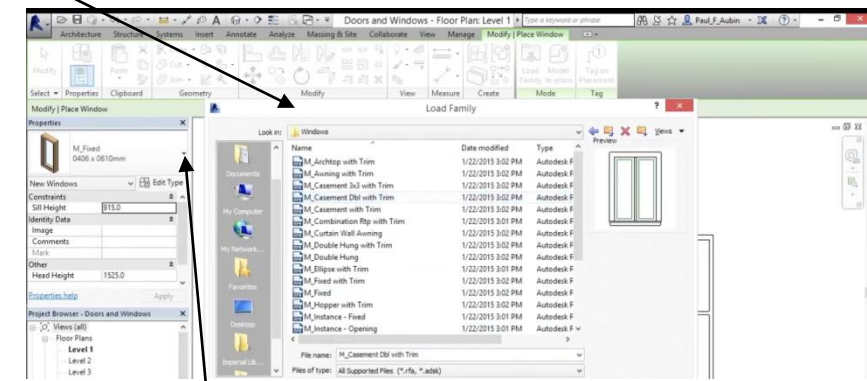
Doors and Windows - Floor Plan: Level 1 ▸ Type a keyword or phrase
Paul_F_Aubin ? - □ ×
Architecture Structure Systems Insert Annotate Analyze Massing & Site Collaborate View Manage Modify | Place Window
Modify Paste Cut Join Select ▾ Properties Clipboard Geometry Modify View Measure Create Load Family Model In-place Mode Tag on Placement Tag
Modify | Place Window
Properties ×
M_Fixed
0406 x 0610mm
New Windows Edit Type
Constraints
Sill Height 915.0
Identity Data
Image
Comments
Mark
Other
Head Height 1525.0
Properties help Apply
Project Browser - Doors and Windows ×
Views (all)
Floor Plans
Level 1
Level 2
Level 3

Load Family ? ×
Look in: Windows
Views ▾
Preview
Documents
My Computer
My Network...
Favorites
Desktop
Imperial Lib...

| Name | Date modified | Type |
|---|---|---|
| M_Archtop with Trim | 1/22/2015 3:02 PM | Autodesk F |
| M_Awning with Trim | 1/22/2015 3:02 PM | Autodesk F |
| M_Casement 3x3 with Trim | 1/22/2015 3:02 PM | Autodesk F |
| M_Casement Dbl with Trim | 1/22/2015 3:02 PM | Autodesk F |
| M_Casement with Trim | 1/22/2015 3:02 PM | Autodesk F |
| M_Combination Rtp with Trim | 1/22/2015 3:01 PM | Autodesk F |
| M_Curtain Wall Awning | 1/22/2015 3:02 PM | Autodesk F |
| M_Double Hung with Trim | 1/22/2015 3:02 PM | Autodesk F |
| M_Double Hung | 1/22/2015 3:02 PM | Autodesk F |
| M_Ellipse with Trim | 1/22/2015 3:01 PM | Autodesk F |
| M_Fixed with Trim | 1/22/2015 3:02 PM | Autodesk F |
| M_Fixed | 1/22/2015 3:02 PM | Autodesk F |
| M_Hopper with Trim | 1/22/2015 3:02 PM | Autodesk F |
| M_Instance - Fixed | 1/22/2015 3:01 PM | Autodesk F |
| M_Instance - Opening | 1/22/2015 3:01 PM | Autodesk F |

File name: M_Casement Dbl with Trim
Files of type: All Supported Files (*.rfa, *.adsk)